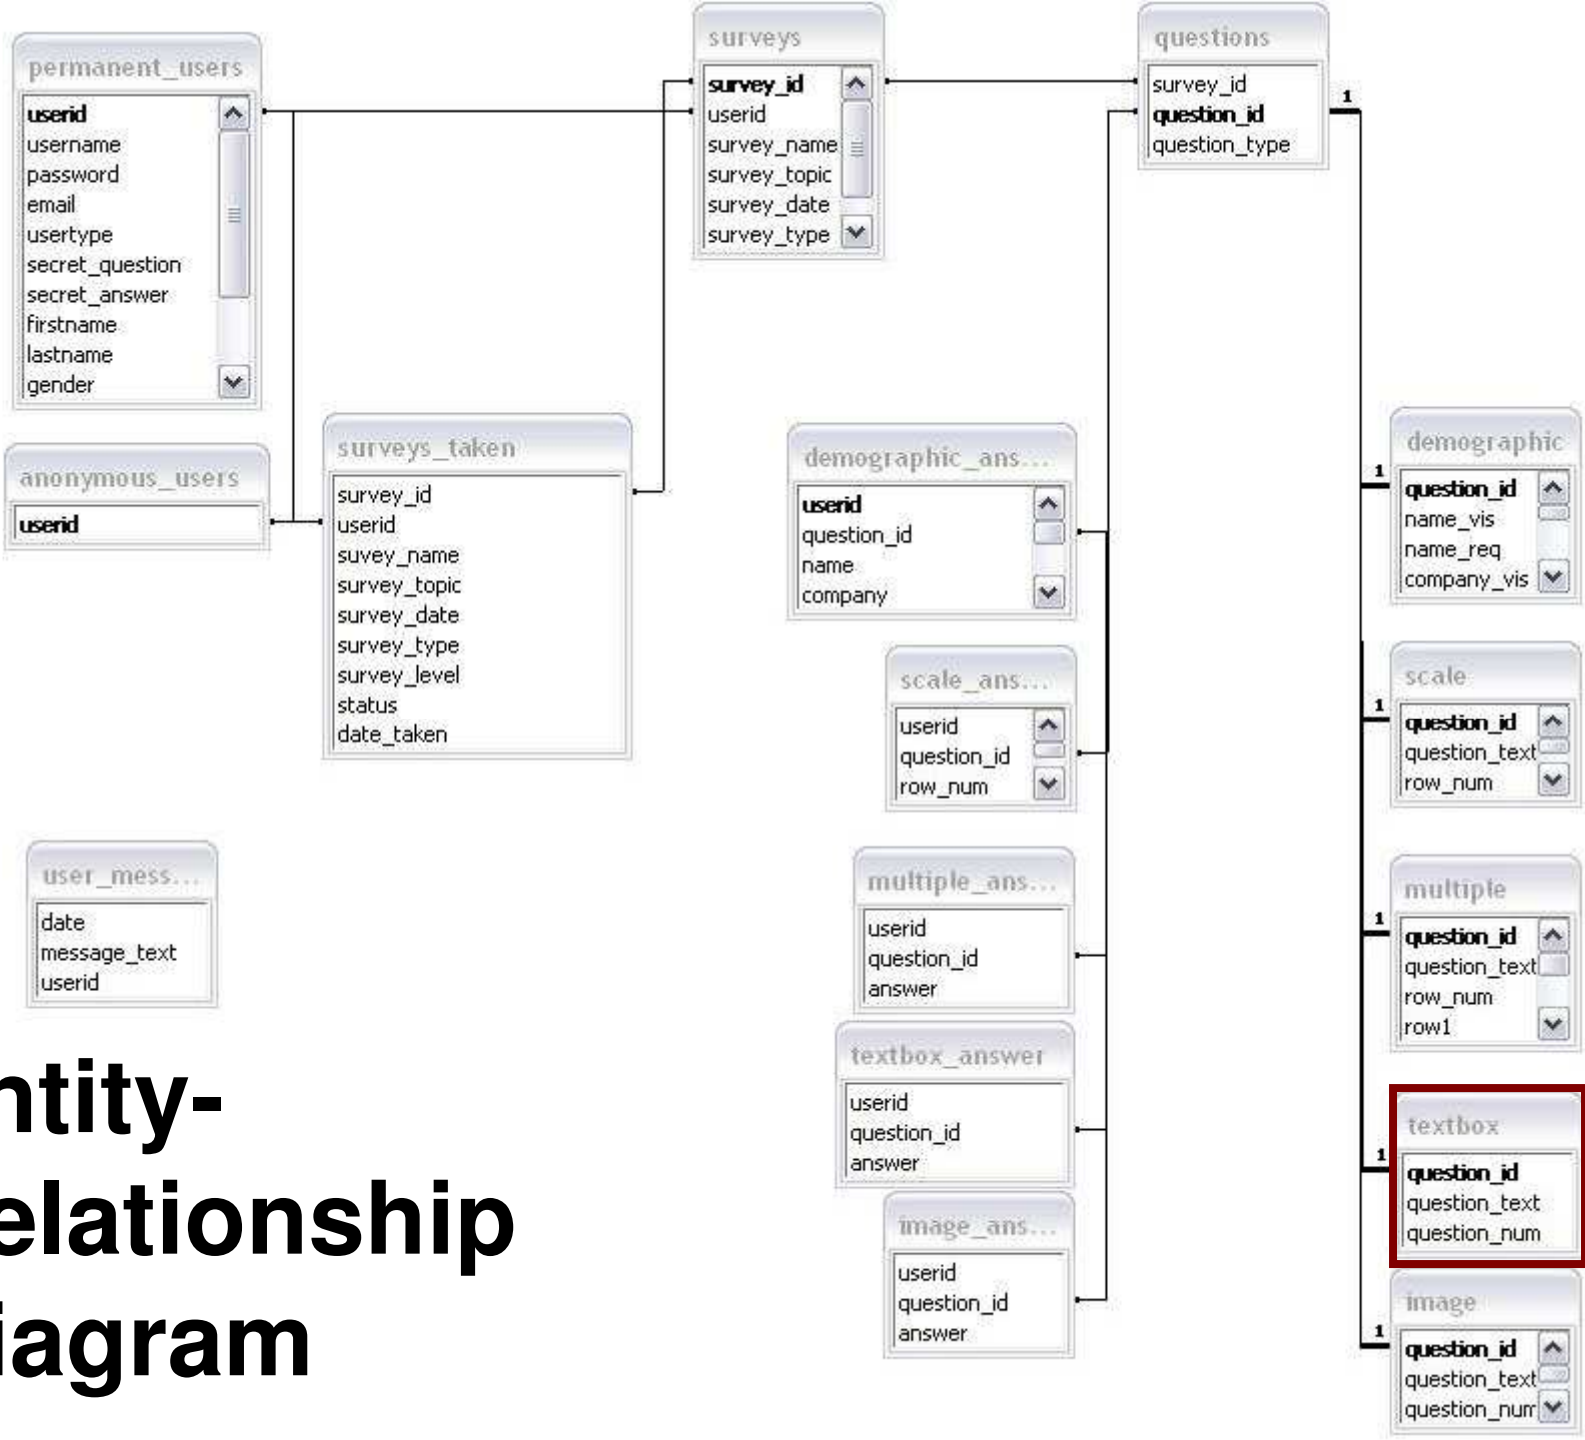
permanent_users
userid
username
password
email
usertype
secret_question
secret_answer
firstname
lastname
gender

surveys
survey_id
userid
survey_name
survey_topic
survey_date
survey_type

questions
survey_id
question_id
question_type

1

anonymous_users
userid

surveys_taken
survey_id
userid
suvey_name
survey_topic
survey_date
survey_type
survey_level
status
date_taken

demographic_ans...
userid
question_id
name
company

demographic
question_id
name_vis
name_req
company_vis

1

scale_ans...
userid
question_id
row_num

scale
question_id
question_text
row_num

1

user_mess...
date
message_text
userid

multiple_ans...
userid
question_id
answer

multiple
question_id
question_text
row_num
row1

1

textbox_answer
userid
question_id
answer

textbox
question_id
question_text
question_num

1

image_ans...
userid
question_id
answer

image
question_id
question_text
question_num

1

ntity-
elationship
iagram